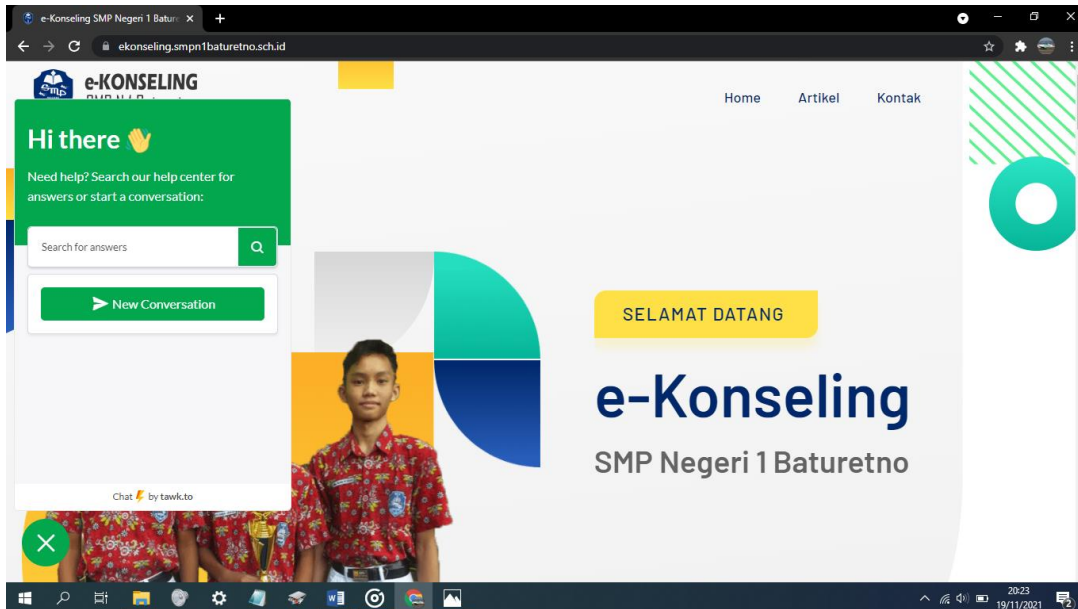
e-Konseling SMP Negeri 1 Batur

ekonseling.smpn1baturetno.sch.id

e-KONSELING
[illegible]

Home Artikel Kontak

Hi there 👋

Need help? Search our help center for answers or start a conversation:

Search for answers

New Conversation

Chat by tawk.to

SELAMAT DATANG

e-Konseling

SMP Negeri 1 Baturetno

20:23
19/11/2021